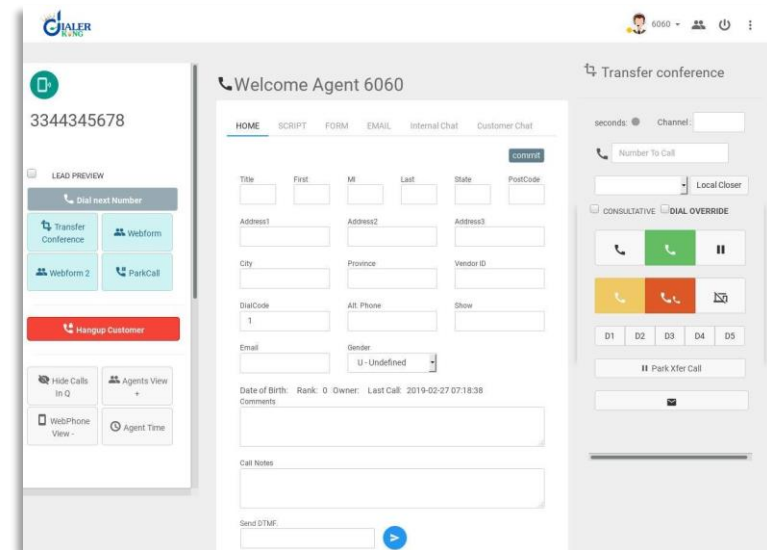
DIALER KING

6060

3344345678

LEAD PREVIEW

Dial next Number

Transfer Conference

Webform

Webform 2

ParkCall

Hangup Customer

Hide Calls In Q

Agents View +

WebPhone View -

Agent Time

Welcome Agent 6060

HOME SCRIPT FORM EMAIL Internal Chat Customer Chat

commit

Title First MI Last State PostCode

Address1 Address2 Address3

City Province Vendor ID

DialCode Alt. Phone Show

1

Email Gender

U - Undefined

Date of Birth: Rank: 0 Owner: Last Call: 2019-02-27 07:18:38

Comments

Call Notes

Send DTMF:

Transfer conference

seconds: Channel:

Number To Call

Local Closer

CONSULTATIVE DIAL OVERRIDE

D1 D2 D3 D4 D5

Park Xfer Call